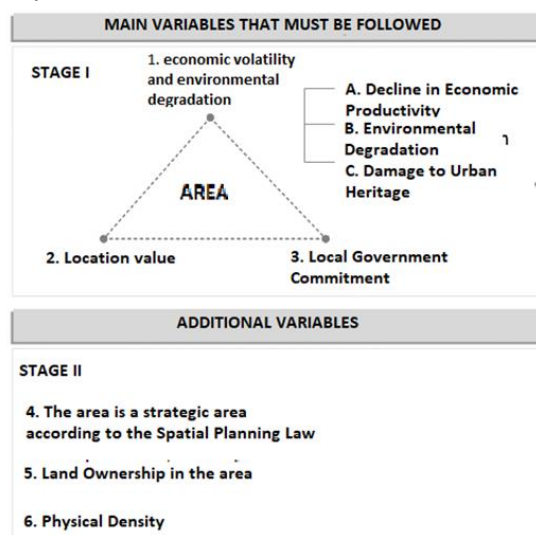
MAIN VARIABLES THAT MUST BE FOLLOWED

STAGE I

1. economic volatility and environmental degradation

A. Decline in Economic Productivity
B. Environmental Degradation
C. Damage to Urban Heritage

AREA

2. Location value

3. Local Government Commitment

ADDITIONAL VARIABLES

STAGE II

4. The area is a strategic area according to the Spatial Planning Law

5. Land Ownership in the area

6. Physical Density